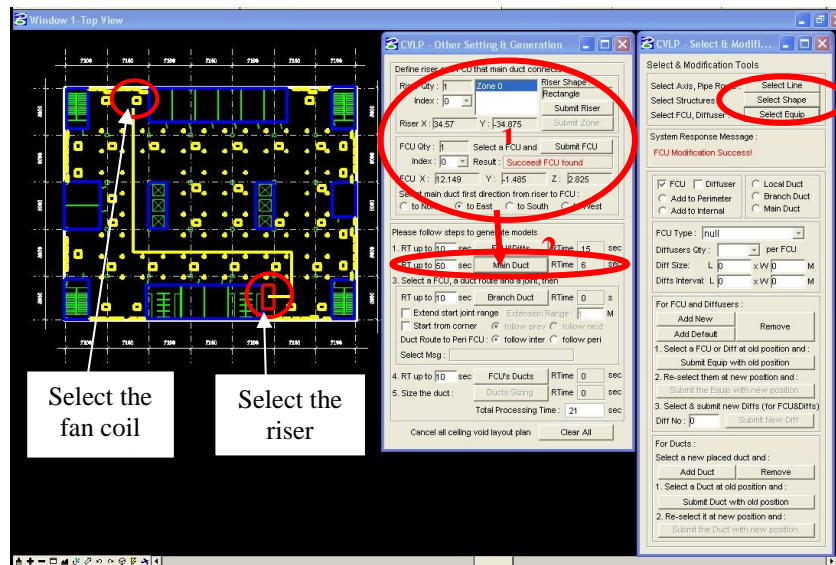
Window 1-Top View

Select the fan coil

Select the riser

CVLP - Other Setting & Generation

Define riser and FCU that main duct connect

Riser Qty : 1
Zone 0
Riser Shape
Rectangle
Index : 0
Submit Riser
Riser X : 34.57
Y : -34.875
Submit Zone

1

FCU Qty : 1
Select a FCU and
Submit FCU
Index : 0
Result : Succeed! FCU found
FCU X : 12.149
Y : -1.485
Z : 2.825
Select main duct first direction from riser to FCU :
to North
to East
to South
to West

Please follow steps to generate models
1. RT up to 10 sec
FCU&Diffs
RTime 15 sec

2

RT up to 50 sec
Main Duct
RTime 6 sec
3. Select a FCU, a duct route and a joint, then
RT up to 10 sec
Branch Duct
RTime 0 s
Extend start joint range
Extension Range : 1 M
Start from corner
follow prev
follow next
Duct Route to Peri FCU :
follow inter
follow peri
Select Msg :
4. RT up to 10 sec
FCU's Ducts
RTime 0 sec
5. Size the duct :
Ducts Sizing
RTime 0 sec
Total Processing Time : 21 sec
Cancel all ceiling void layout plan
Clear All

CVLP - Select & Modifi...

Select & Modification Tools
Select Axis, Pipe Route
Select Line
Select Structures
Select Shape
Select FCU, Diffuser
Select Equip
System Response Message :
FCU Modification Success!
FCU
Diffuser
Local Duct
Add to Perimeter
Branch Duct
Add to Internal
Main Duct
FCU Type : null
Diffusers Qty : per FCU
Diff Size: L 0 x W 0 M
Diffs Interval: L 0 x W 0 M
For FCU and Diffusers :
Add New
Add Default
Remove
1. Select a FCU or Diff at old position and :
Submit Equip with old position
2. Re-select them at new position and :
Submit the Equip with new position
3. Select & submit new Diffs (for FCU&Diffs)
Diff No : 0
Submit New Diff
For Ducts :
Select a new placed duct and :
Add Duct
Remove
1. Select a Duct at old position and :
Submit Duct with old position
2. Re-select it at new position and :
Submit the Duct with new position